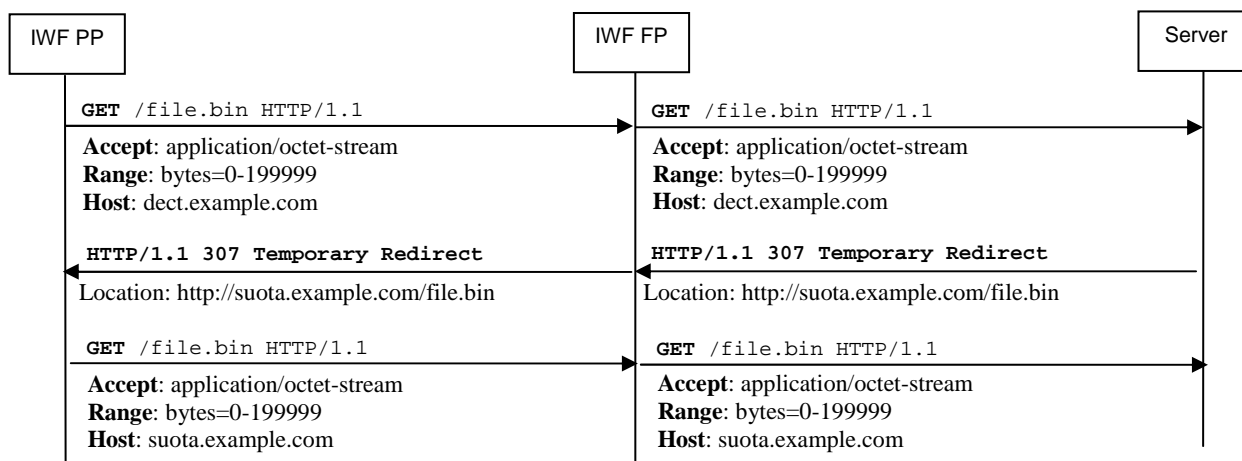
IWF PP

IWF FP

Server

GET /file.bin HTTP/1.1

Accept: application/octet-stream
Range: bytes=0-199999
Host: dect.example.com

GET /file.bin HTTP/1.1

Accept: application/octet-stream
Range: bytes=0-199999
Host: dect.example.com

HTTP/1.1 307 Temporary Redirect

Location: http://suota.example.com/file.bin

HTTP/1.1 307 Temporary Redirect

Location: http://suota.example.com/file.bin

GET /file.bin HTTP/1.1

Accept: application/octet-stream
Range: bytes=0-199999
Host: suota.example.com

GET /file.bin HTTP/1.1

Accept: application/octet-stream
Range: bytes=0-199999
Host: suota.example.com